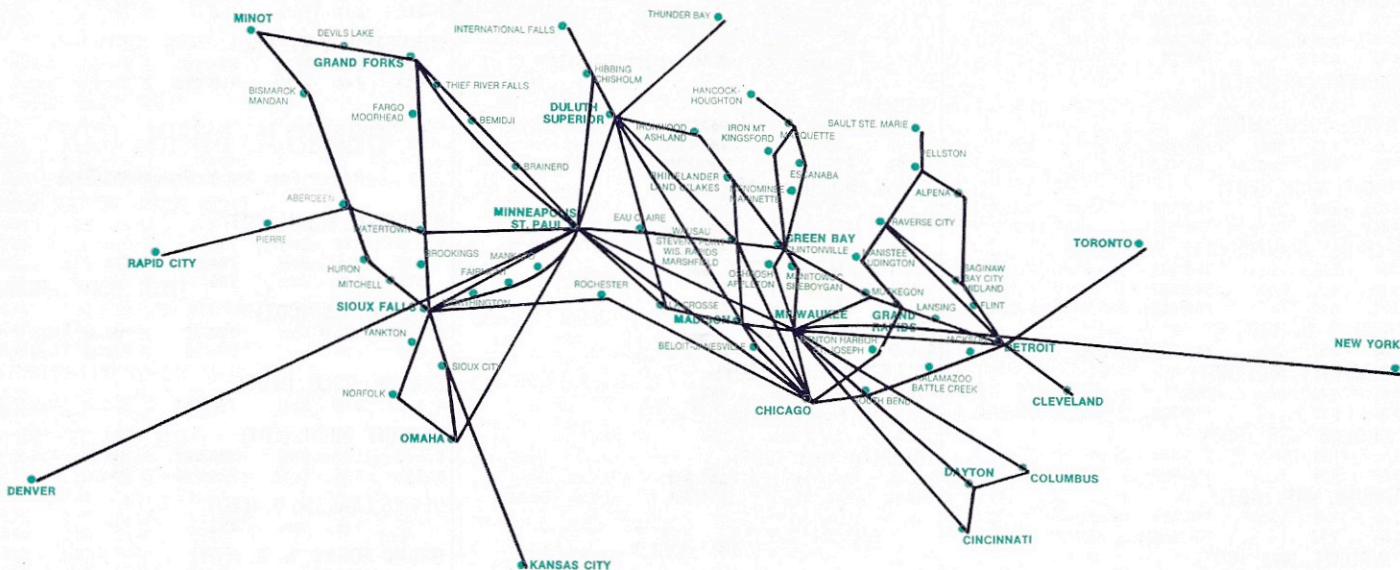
MINOT
DEVILS LAKE
GRAND FORKS
INTERNATIONAL FALLS
THUNDER BAY
HIBBING CHISHOLM
THIEF RIVER FALLS
BISMARCK MANDAN
FARGO MOORHEAD
BEMIDJI
DULUTH SUPERIOR
HANCOCK-HOUGHTON
IRONWOOD ASHLAND
IRON MT KINGSFORD
MARQUETTE
SAULT STE. MARIE
PELLSTON
BRAINERD
RHINELANDER LAND O'LAKES
MENOMINEE MARINETTE
ESCANABA
ALPENA
ABERDEEN
MINNEAPOLIS ST. PAUL
EAU CLAIRE
WAUSAU STEVENS POINT WIS. RAPIDS MARSHFIELD
GREEN BAY
CLINTONVILLE
TRAVERSE CITY
TORONTO
PIERRE
WATERTOWN
RAPID CITY
BROOKINGS
MANKATO
OSHKOSH APPLETON
MANITOWOC SHEBOYGAN
MANISTEE LUDINGTON
SAGINAW BAY CITY MIDLAND
HURON
MITCHELL
FAIRMONT
WORTHINGTON
ROCHESTER
LA CROSSE
MUSKEGON
FLINT
SIOUX FALLS
MADISON
MILWAUKEE
GRAND RAPIDS
LANSING
YANKTON
BENTON HARBOR ST. JOSEPH
JACKSON
DETROIT
NEW YORK
BELOIT-JANESVILLE
SIOUX CITY
NORFOLK
KALAMAZOO BATTLE CREEK
CHICAGO
SOUTH BEND
CLEVELAND
OMAHA
DENVER
DAYTON
COLUMBUS
CINCINNATI
KANSAS CITY